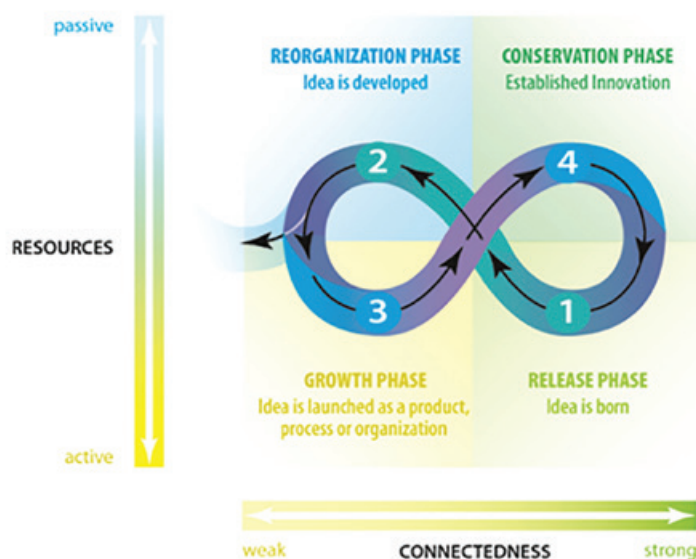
passive

RESOURCES

active

REORGANIZATION PHASE
Idea is developed

CONSERVATION PHASE
Established Innovation

2

4

3

1

GROWTH PHASE
Idea is launched as a product, process or organization

RELEASE PHASE
Idea is born

weak CONNECTEDNESS strong